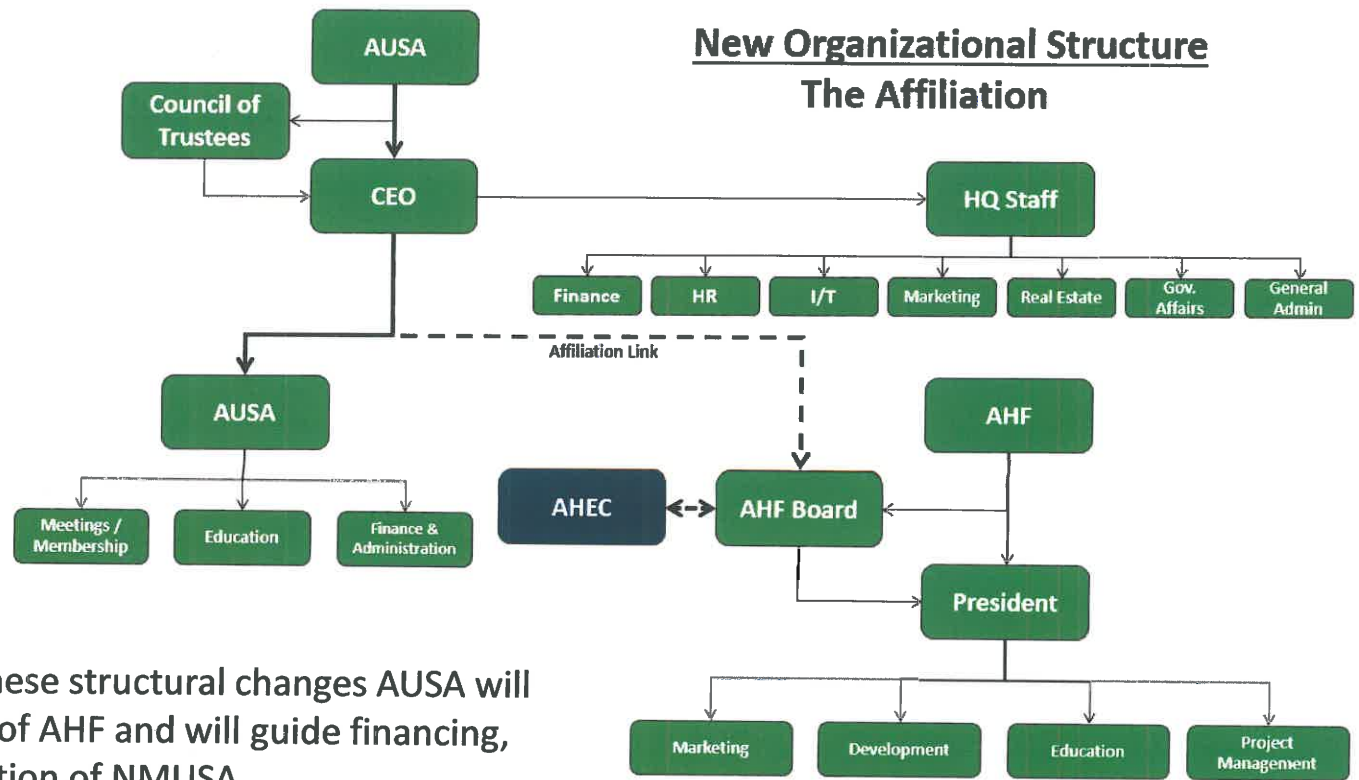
New Organizational Structure
The Affiliation

AUSA

Council of Trustees

CEO

HQ Staff

Finance

HR

I/T

Marketing

Real Estate

Gov. Affairs

General Admin

Affiliation Link

AUSA

Meetings / Membership

Education

Finance & Administration

AHF

AHEC

AHF Board

President

Marketing

Development

Education

Project Management

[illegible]hese structural changes AUSA will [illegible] of AHF and will guide financing, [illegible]tion of NMUSA